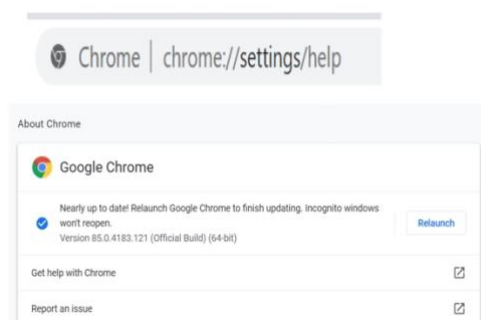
Chrome | chrome://settings/help

About Chrome

Google Chrome

Nearly up to date! Relaunch Google Chrome to finish updating. Incognito windows won't reopen.
Version 85.0.4183.121 (Official Build) (64-bit)

Relaunch

Get help with Chrome

Report an issue